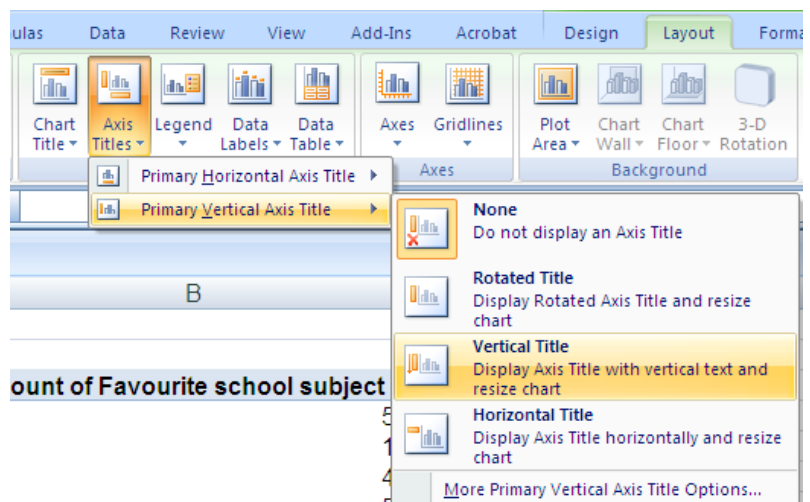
ulas Data Review View Add-Ins Acrobat Design Layout Forma

Chart Title ▾
Axis Titles ▾
Legend ▾
Data Labels ▾
Data Table ▾
Axes ▾
Gridlines ▾
Axes
Plot Area ▾
Chart Wall ▾
Chart Floor ▾
3-D Rotation
Background

Primary Horizontal Axis Title ▸
Primary Vertical Axis Title ▸

None
Do not display an Axis Title

Rotated Title
Display Rotated Axis Title and resize chart

Vertical Title
Display Axis Title with vertical text and resize chart

Horizontal Title
Display Axis Title horizontally and resize chart

More Primary Vertical Axis Title Options...

B

ount of Favourite school subject
5
1
4